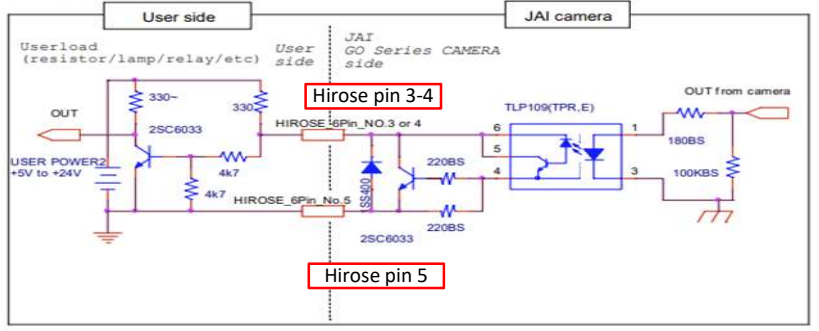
User side

JAI camera

Userload
(resistor/lamp/relay/etc)

User side

JAI
GO Series CAMERA
side

Hirose pin 3-4

OUT

330~

330

2SC6033

HIROSE_6Pin_NO.3 or 4

TLP109(TPR,E)

OUT from camera

6

1

180BS

5

USER POWER2
+5V to +24V

4k7

220BS

4

3

100KBS

4k7

HIROSE_6Pin_No.5

SS400

220BS

2SC6033

Hirose pin 5